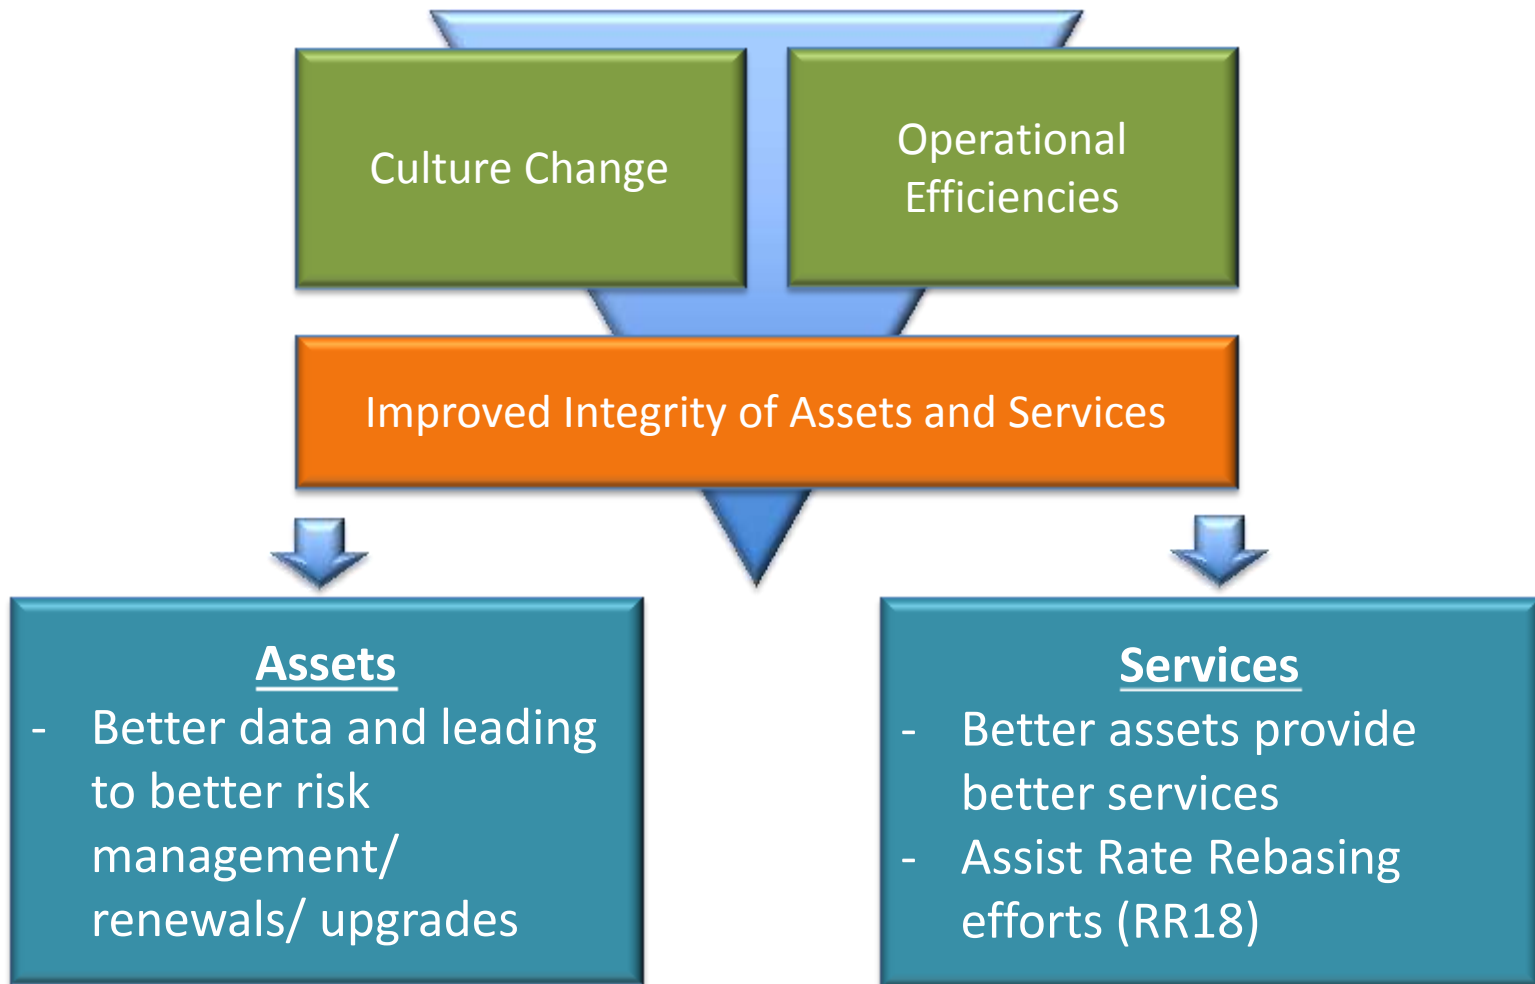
Culture Change

Operational Efficiencies

Improved Integrity of Assets and Services

Assets
- Better data and leading to better risk management/ renewals/ upgrades

Services
- Better assets provide better services
- Assist Rate Rebasing efforts (RR18)